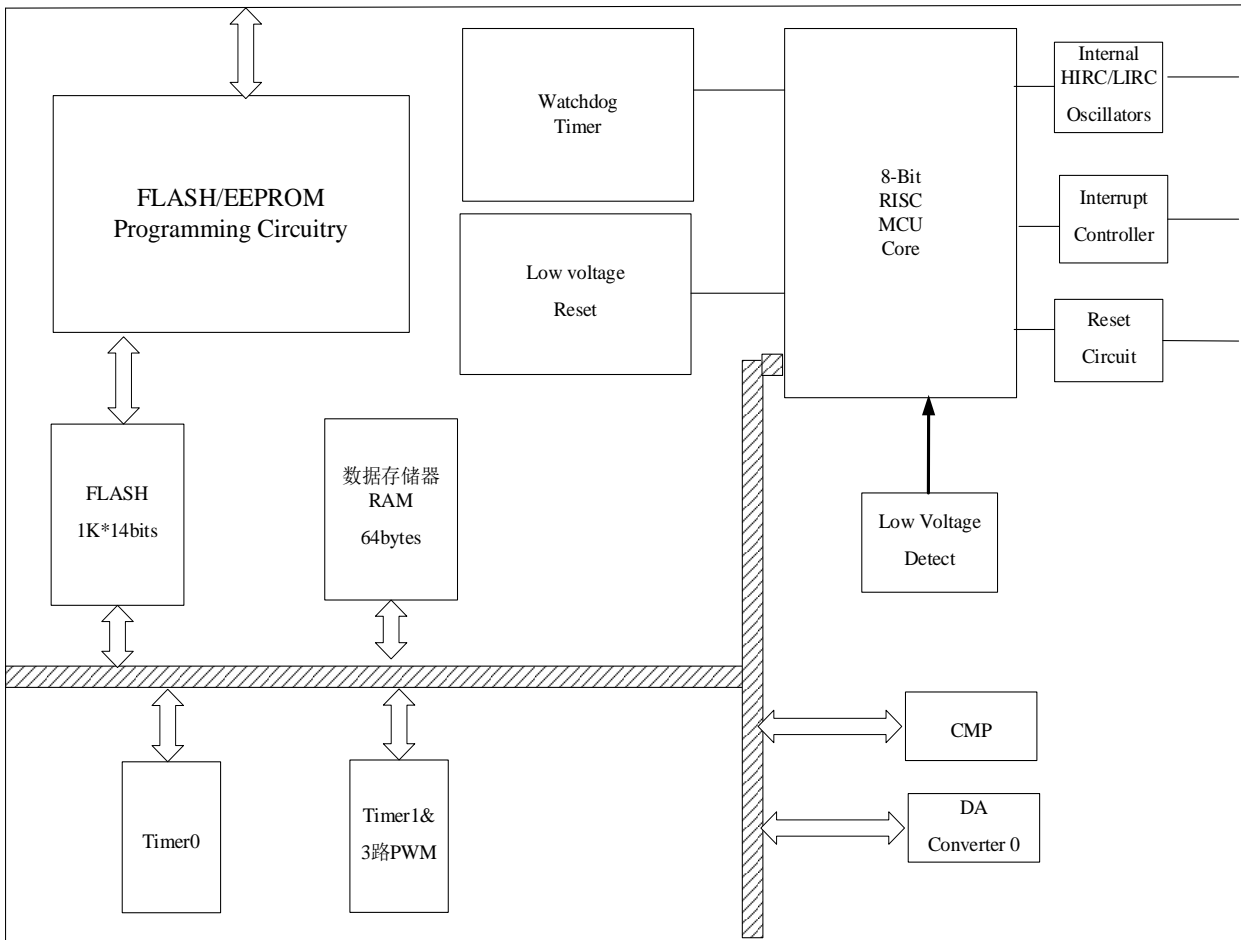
FLASH/EEPROM Programming Circuitry

Watchdog Timer

Low voltage Reset

8-Bit RISC MCU Core

Internal HIRC/LIRC Oscillators

Interrupt Controller

Reset Circuit

FLASH 1K*14bits

数据存储器 RAM 64bytes

Low Voltage Detect

CMP

DA Converter 0

Timer0

Timer1& 3路PWM